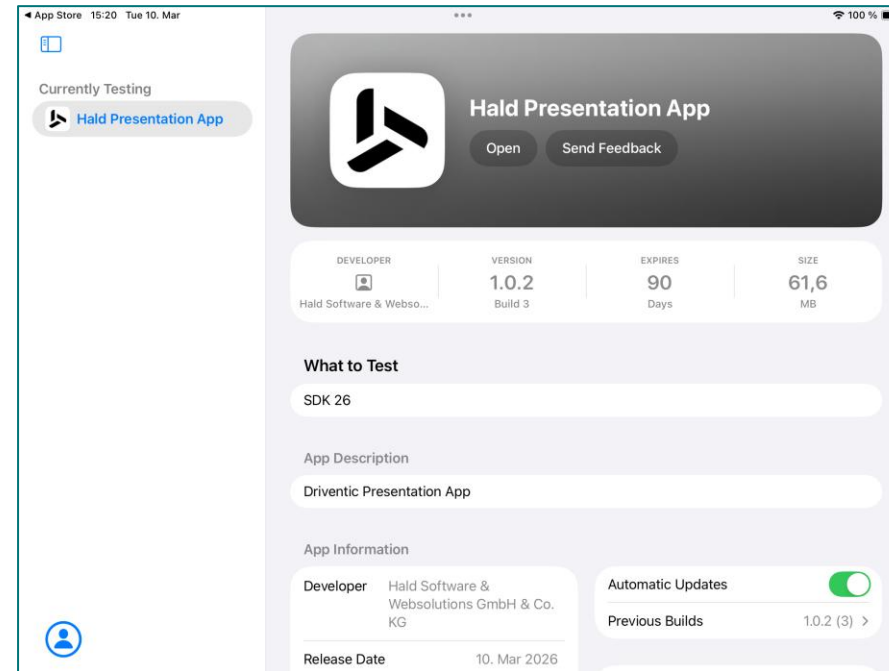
◀ App Store 15:20 Tue 10. Mar

100 %

Currently Testing

Hald Presentation App

Hald Presentation App

Open

Send Feedback

| DEVELOPER | VERSION | EXPIRES | SIZE |
|---|---|---|---|
| Hald Software & Webso... | 1.0.2 | 90 | 61,6 |
| | Build 3 | Days | MB |

What to Test

SDK 26

App Description

Driventic Presentation App

App Information

Developer Hald Software & Websolutions GmbH & Co. KG

Release Date 10. Mar 2026

Automatic Updates

Previous Builds 1.0.2 (3) >